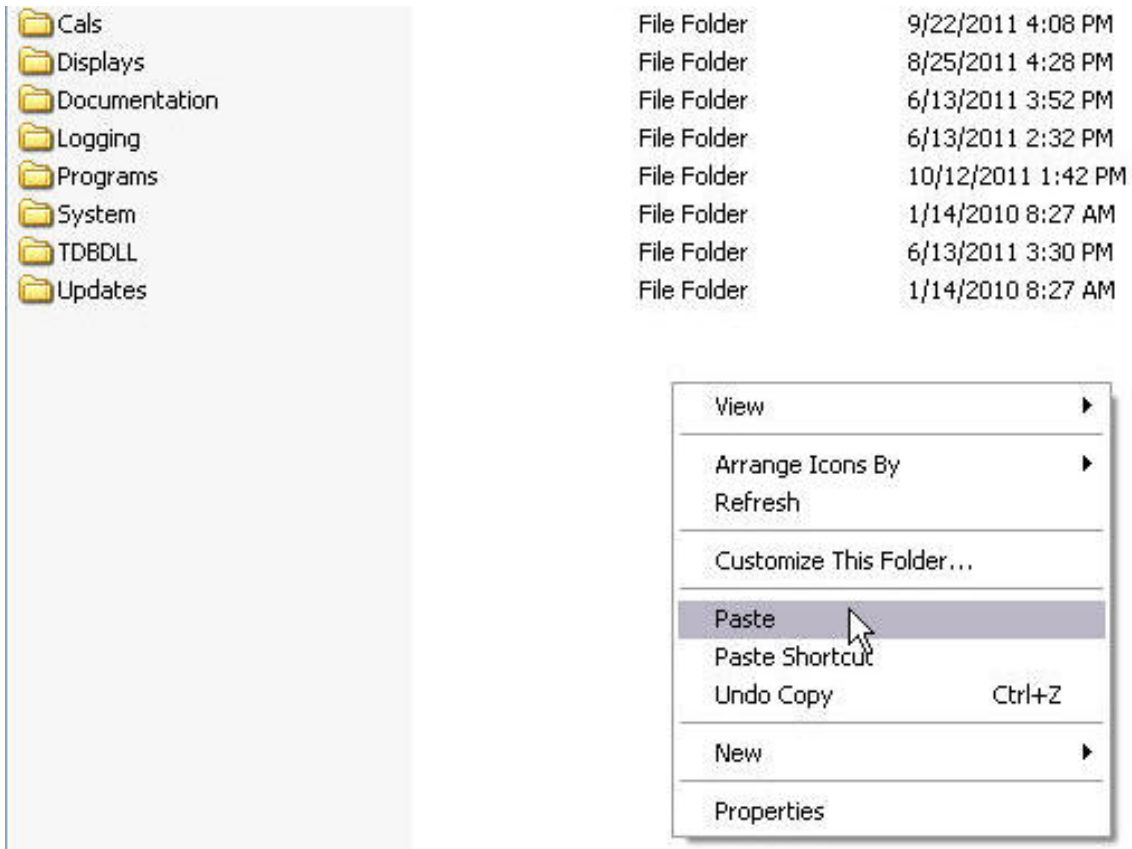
| | | |
|---|---|---|
| Cals | File Folder | 9/22/2011 4:08 PM |
| Displays | File Folder | 8/25/2011 4:28 PM |
| Documentation | File Folder | 6/13/2011 3:52 PM |
| Logging | File Folder | 6/13/2011 2:32 PM |
| Programs | File Folder | 10/12/2011 1:42 PM |
| System | File Folder | 1/14/2010 8:27 AM |
| TDBDLL | File Folder | 6/13/2011 3:30 PM |
| Updates | File Folder | 1/14/2010 8:27 AM |

View

Arrange Icons By
Refresh

Customize This Folder...

Paste
Paste Shortcut
Undo Copy Ctrl+Z

New

Properties